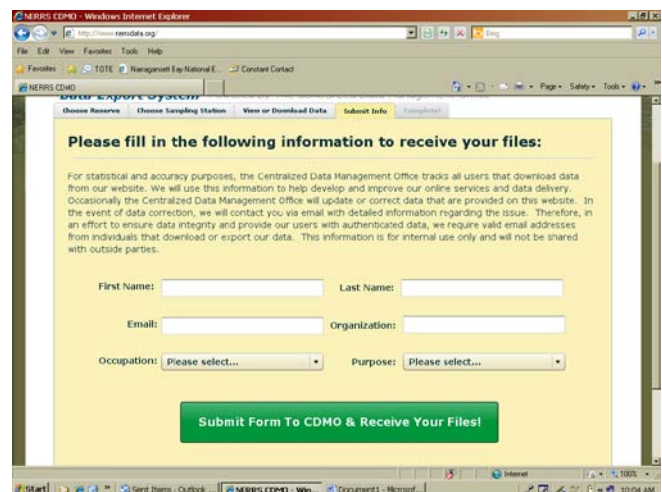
NERRS CDMO - Windows Internet Explorer

http://www.nerrsdata.org/

Bing

File Edit View Favorites Tools Help

Favorites TOTE Narragansett Bay National E... Constant Contact

NERRS CDMO

Page Safety Tools

Data Export System

Choose Reserve | Choose Sampling Station | View or Download Data | Submit Info | Complete!

Please fill in the following information to receive your files:

For statistical and accuracy purposes, the Centralized Data Management Office tracks all users that download data from our website. We will use this information to help develop and improve our online services and data delivery. Occasionally the Centralized Data Management Office will update or correct data that are provided on this website. In the event of data correction, we will contact you via email with detailed information regarding the issue. Therefore, in an effort to ensure data integrity and provide our users with authenticated data, we require valid email addresses from individuals that download or export our data. This information is for internal use only and will not be shared with outside parties.

First Name:

Last Name:

Email:

Organization:

Occupation: Please select...

Purpose: Please select...

Submit Form To CDMO & Receive Your Files!

Internet

100%

Start | Sent Items - Outlook | NERRS CDMO - Win... | Document1 - Microsof... | 10:04 AM